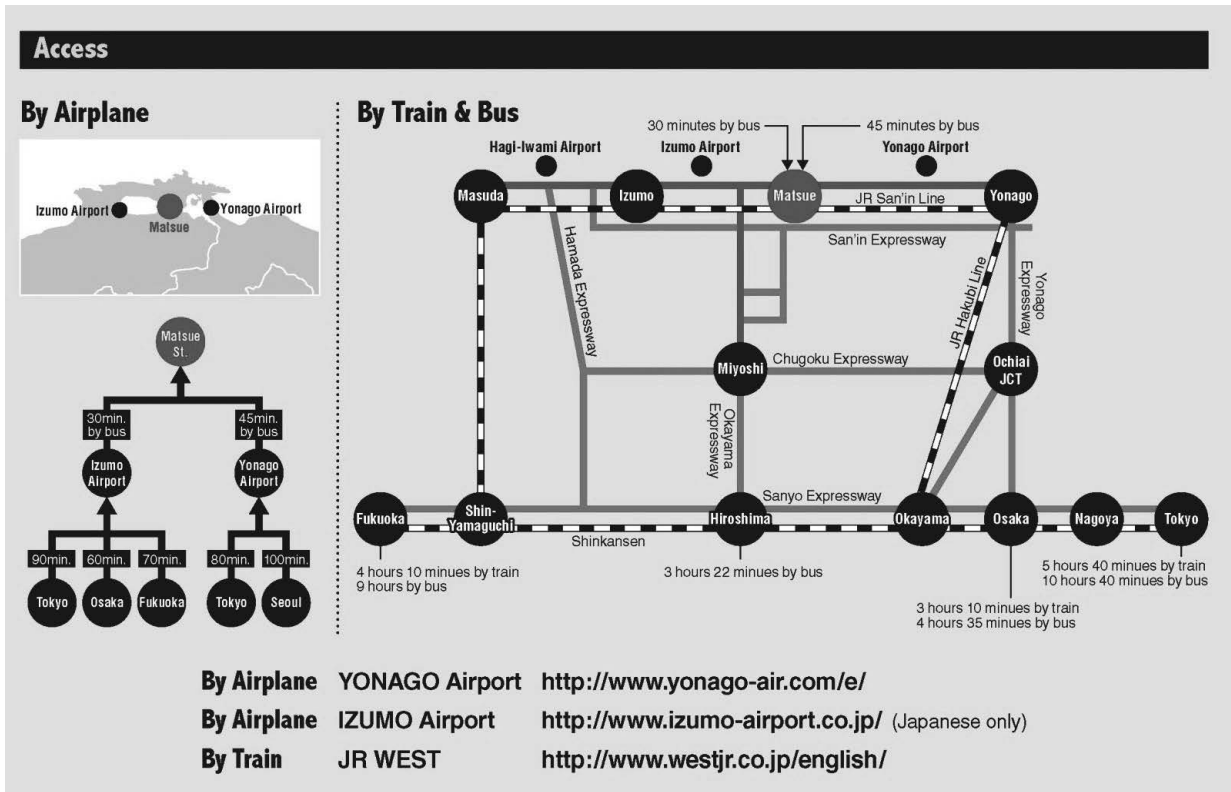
Access

By Airplane

Izumo Airport
Matsue
Yonago Airport

Matsue St.

30min. by bus
45min. by bus

Izumo Airport
Yonago Airport

90min.
60min.
70min.
80min.
100min.

Tokyo
Osaka
Fukuoka
Tokyo
Seoul

By Train & Bus

30 minutes by bus
45 minutes by bus

Hagi-Iwami Airport
Izumo Airport
Yonago Airport

Masuda
Izumo
Matsue
JR San'in Line
Yonago

San'in Expressway
Hamada Expressway
JR Hakubi Line
Yonago Expressway

Miyoshi
Chugoku Expressway
Ochiai JCT
Okayama Expressway

Sanyo Expressway

Fukuoka
Shin-Yamaguchi
Hiroshima
Okayama
Osaka
Nagoya
Tokyo

Shinkansen

4 hours 10 minues by train
9 hours by bus

3 hours 22 minues by bus

5 hours 40 minues by train
10 hours 40 minues by bus

3 hours 10 minues by train
4 hours 35 minues by bus

By Airplane YONAGO Airport http://www.yonago-air.com/e/
By Airplane IZUMO Airport http://www.izumo-airport.co.jp/ (Japanese only)
By Train JR WEST http://www.westjr.co.jp/english/